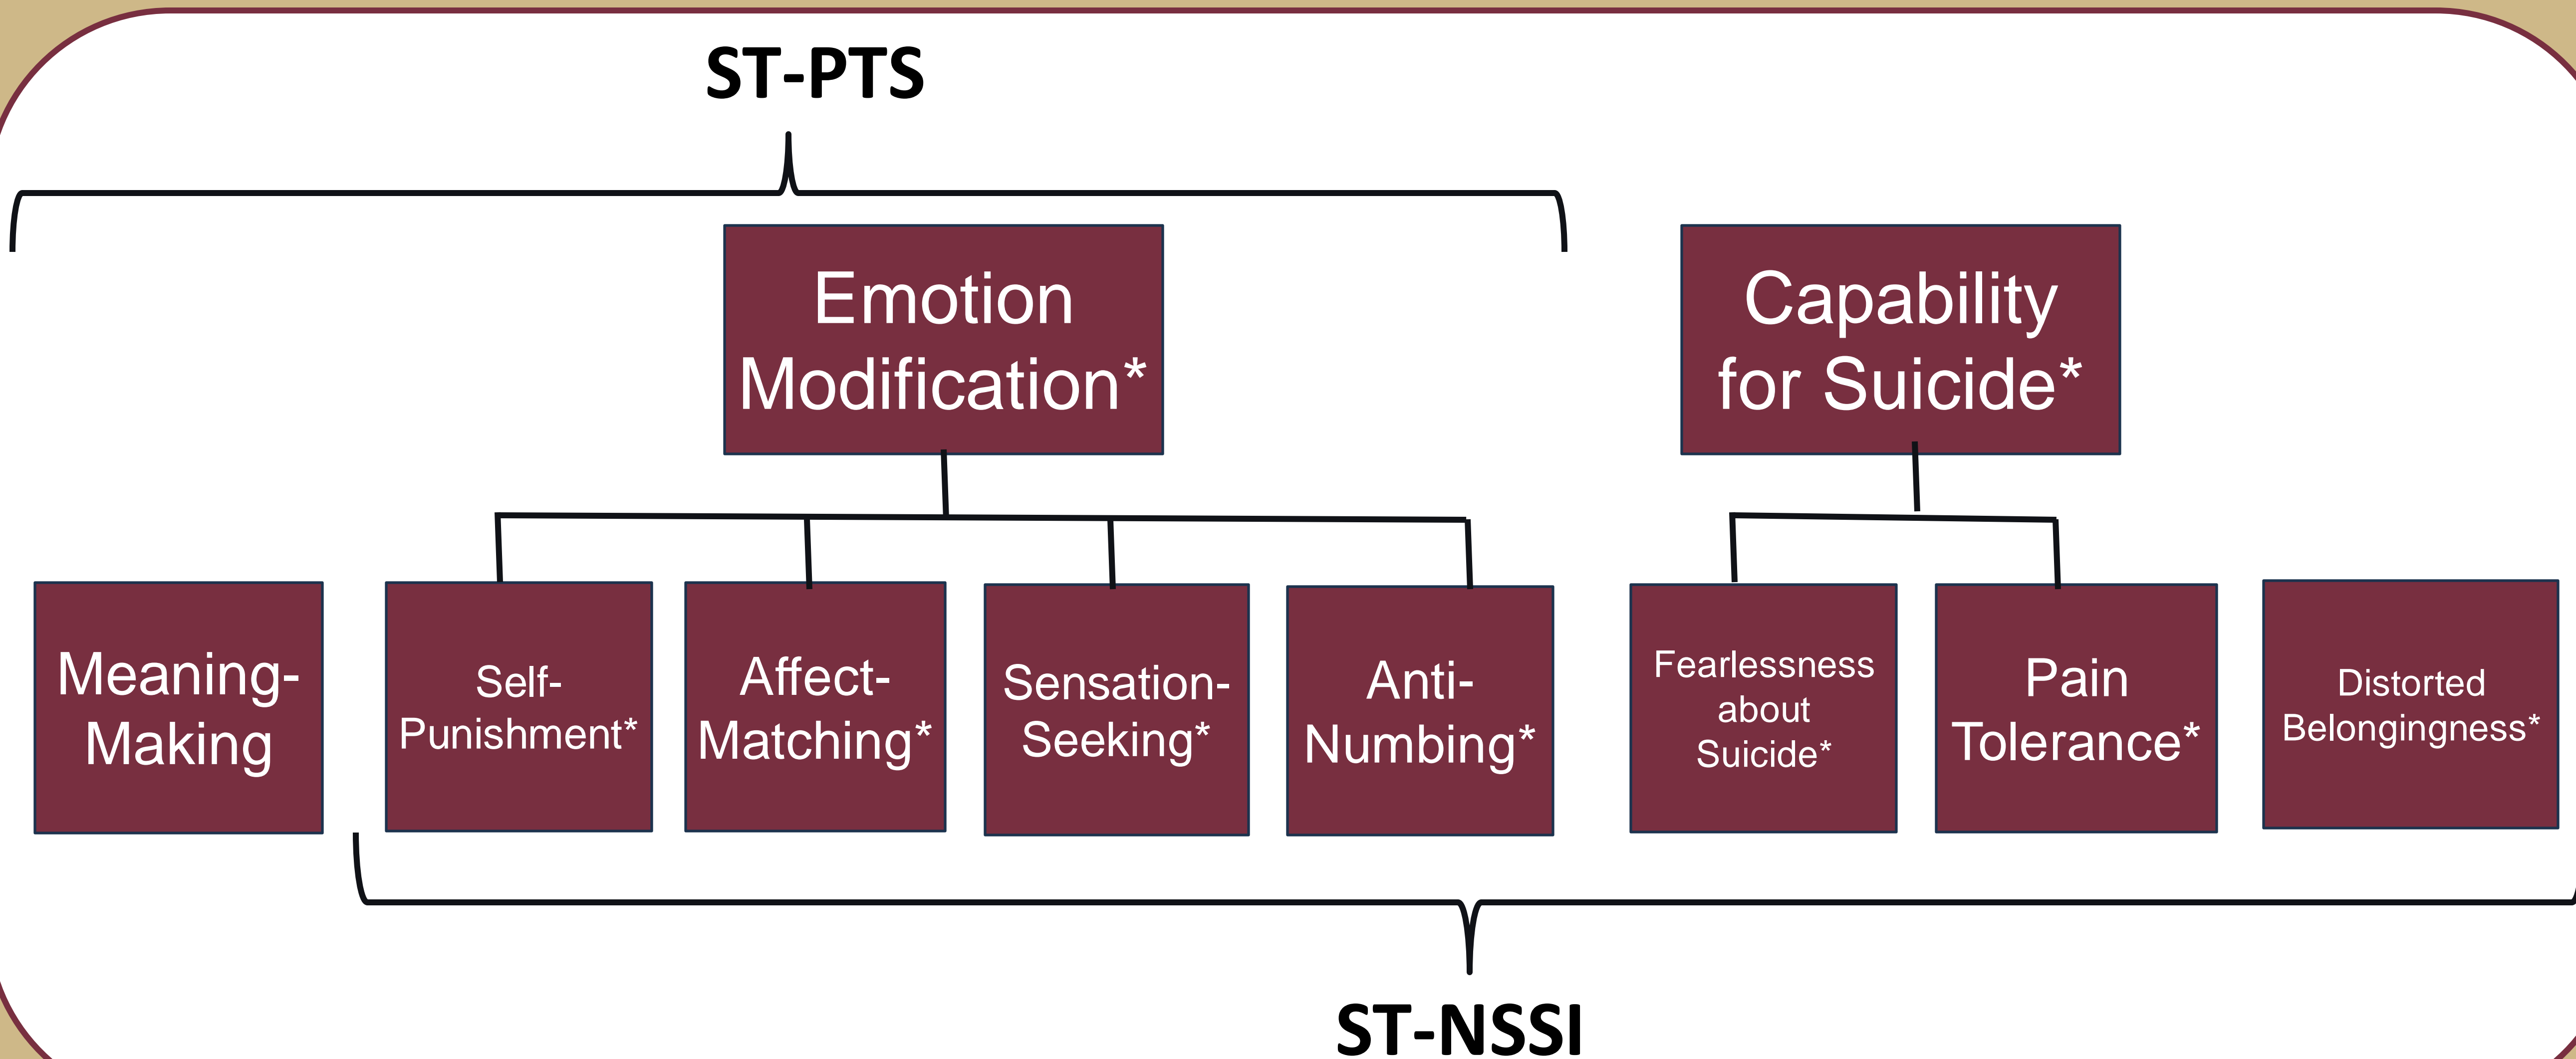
ST-PTS

Emotion Modification*

Capability for Suicide*

Meaning-Making

Self-Punishment*

Affect-Matching*

Sensation-Seeking*

Anti-Numbing*

Fearlessness about Suicide*

Pain Tolerance*

Distorted Belongingness*

ST-NSSI